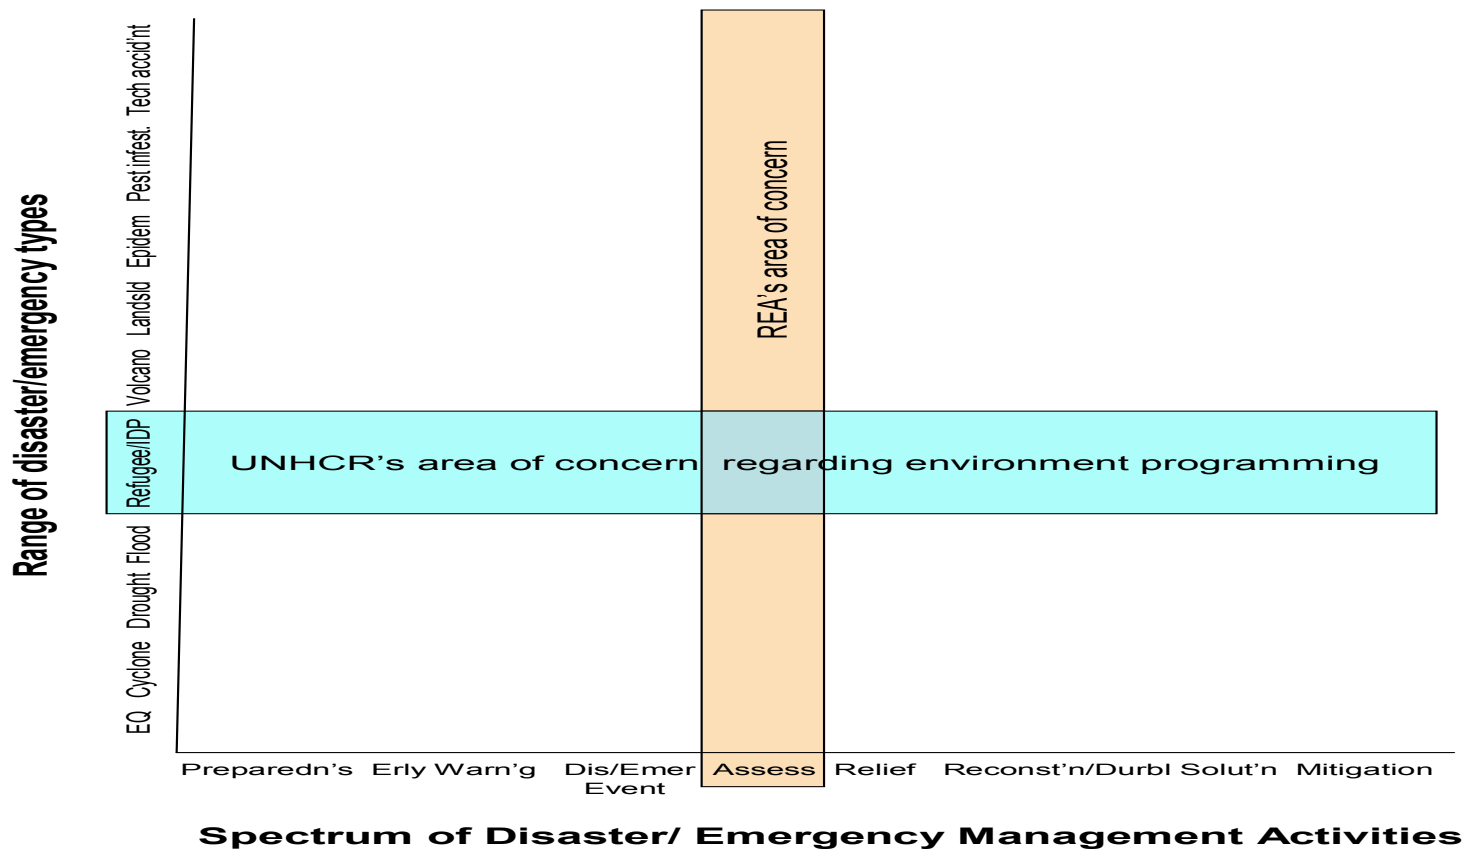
Range of disaster/emergency types

EQ Cyclone Drought Flood Refugee/IDP Volcano Landsld Epidem Pest infest. Tech accid'nt

REA's area of concern

UNHCR's area of concern regarding environment programming

Preparedn's Erly Warn'g Dis/Emer Event Assess Relief Reconst'n/Durbl Solut'n Mitigation

Spectrum of Disaster/ Emergency Management Activities